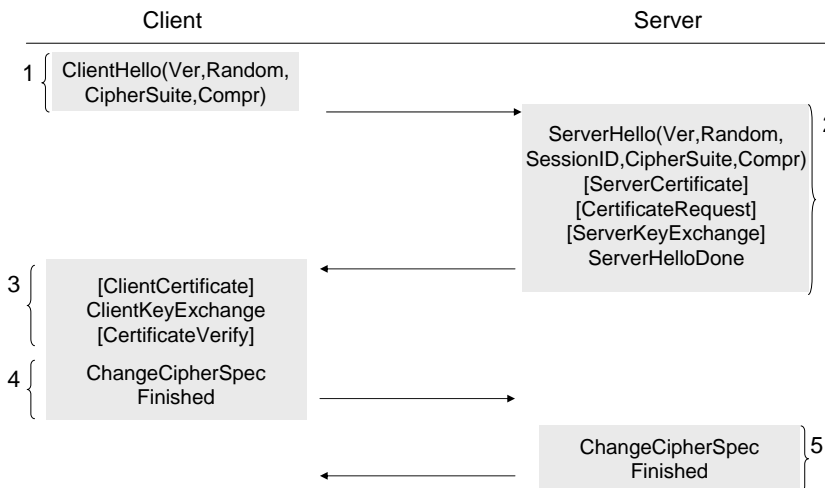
Client

Server

1

ClientHello(Ver,Random, CipherSuite,Compr)

ServerHello(Ver,Random, SessionID,CipherSuite,Compr) [ServerCertificate] [CertificateRequest] [ServerKeyExchange] ServerHelloDone

2

3

[ClientCertificate] ClientKeyExchange [CertificateVerify]

4

ChangeCipherSpec Finished

ChangeCipherSpec Finished

5